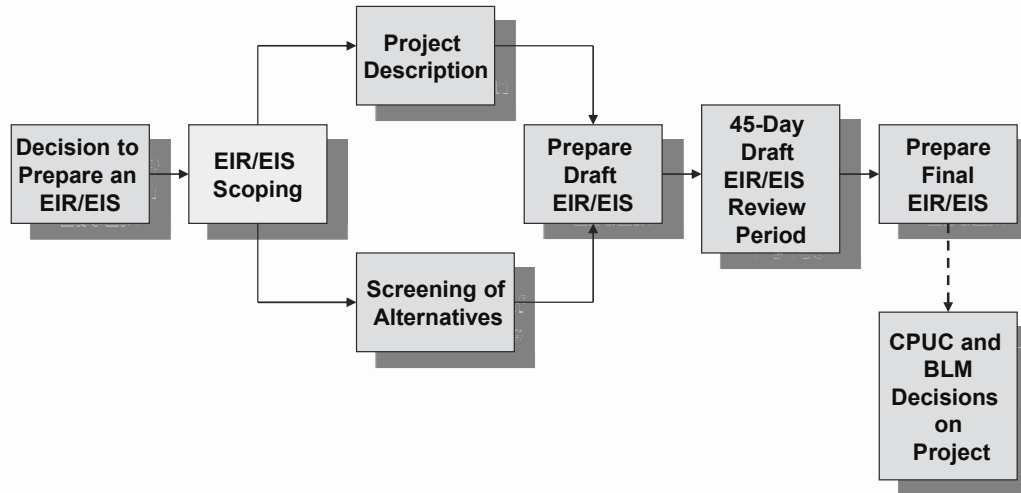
Decision to Prepare an EIR/EIS

EIR/EIS Scoping

Project Description

Screening of Alternatives

Prepare Draft EIR/EIS

45-Day Draft EIR/EIS Review Period

Prepare Final EIR/EIS

CPUC and BLM Decisions on Project